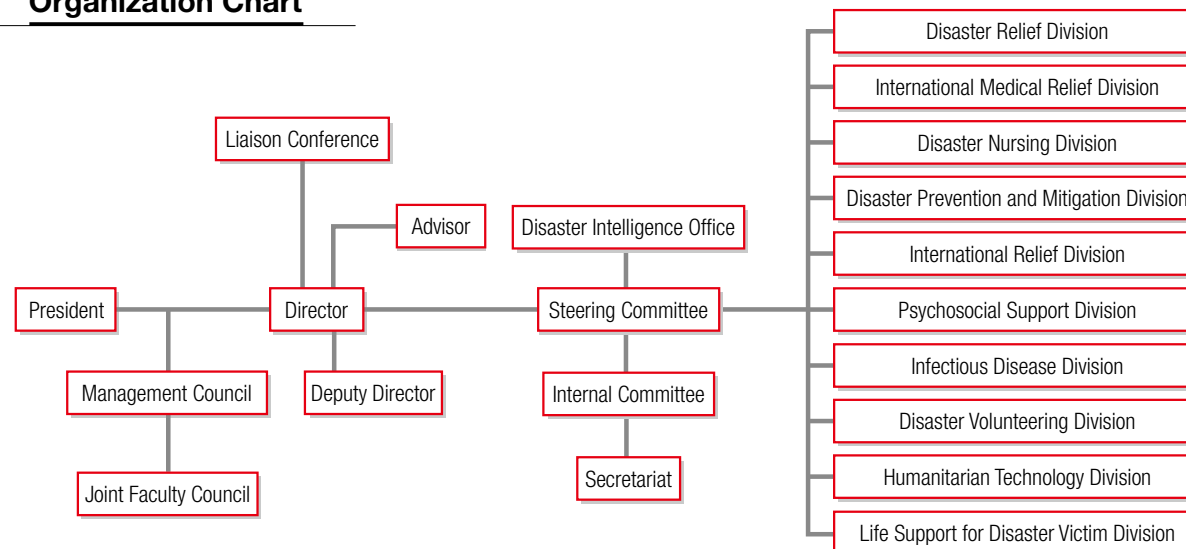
Organization Chart

Liaison Conference

Advisor

President

Director

Management Council

Deputy Director

Joint Faculty Council

Disaster Intelligence Office

Steering Committee

Internal Committee

Secretariat

Disaster Relief Division

International Medical Relief Division

Disaster Nursing Division

Disaster Prevention and Mitigation Division

International Relief Division

Psychosocial Support Division

Infectious Disease Division

Disaster Volunteering Division

Humanitarian Technology Division

Life Support for Disaster Victim Division